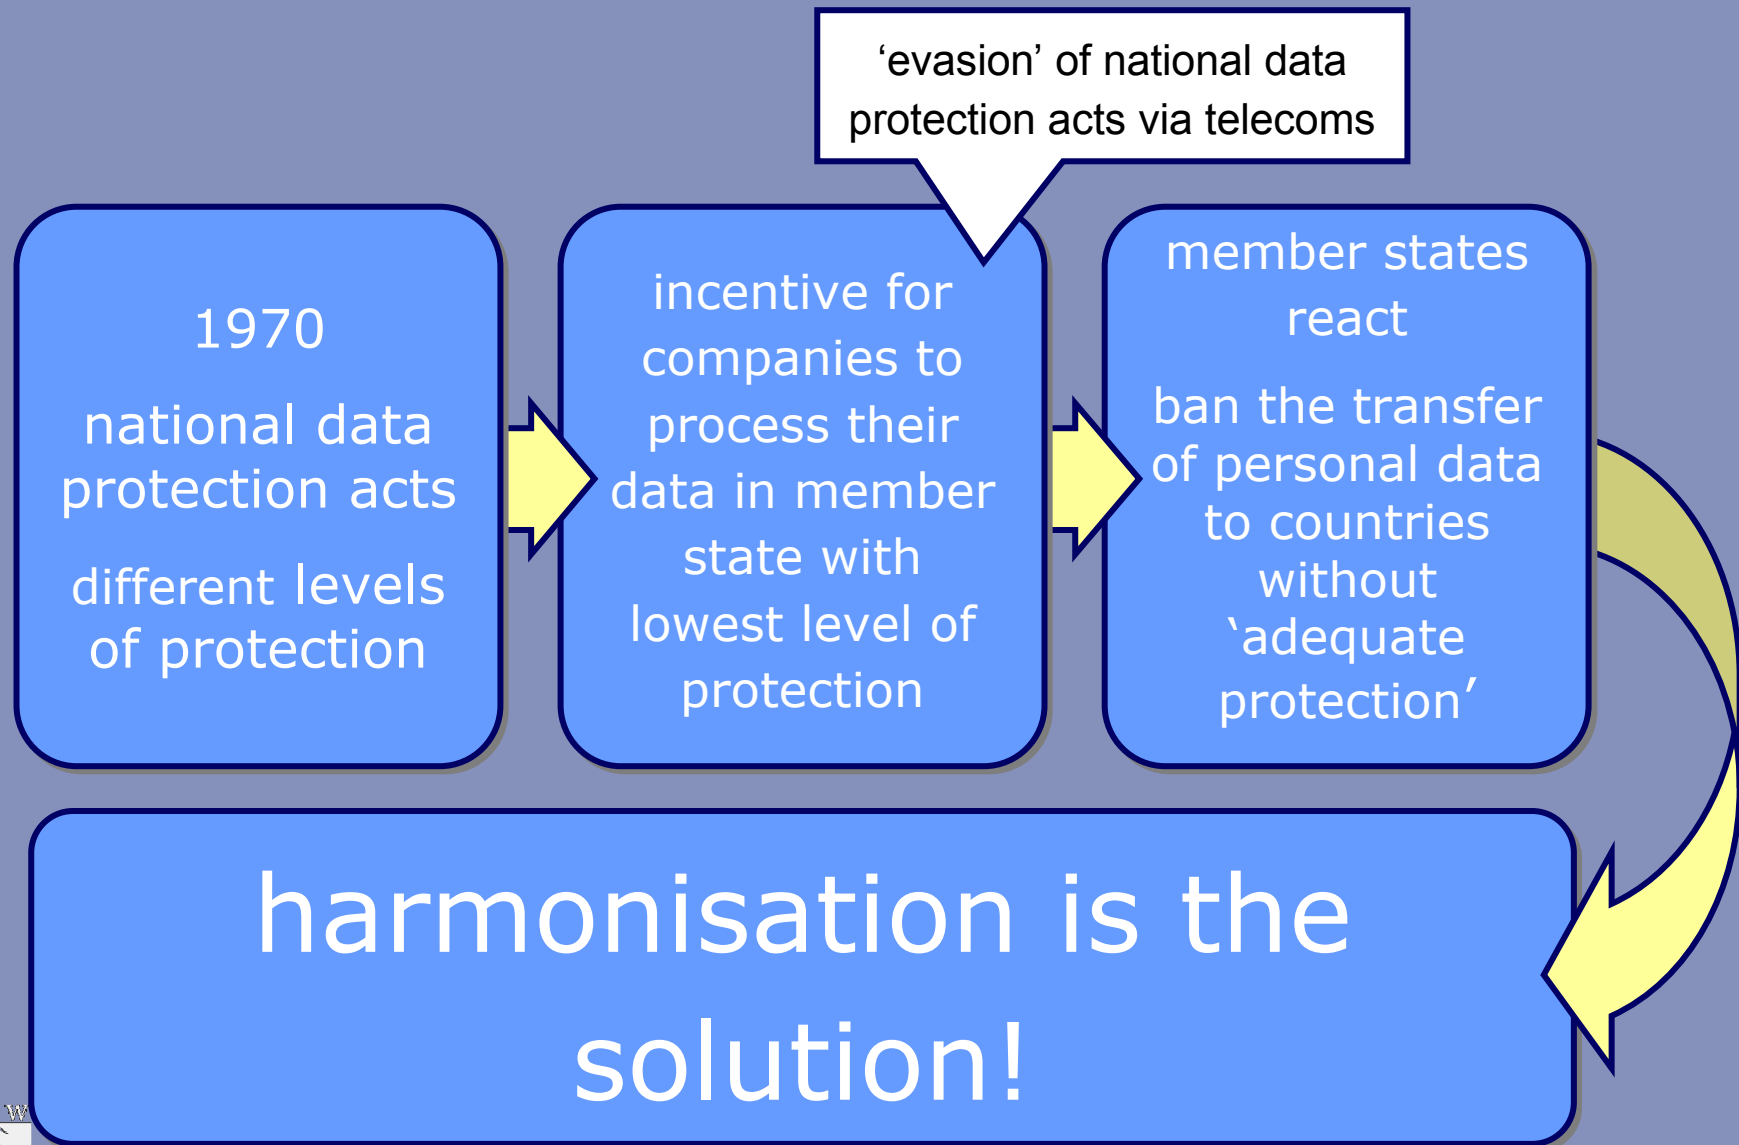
‘evasion’ of national data protection acts via telecoms

1970

national data protection acts

different levels of protection

incentive for companies to process their data in member state with lowest level of protection

member states react

ban the transfer of personal data to countries without ‘adequate protection’

harmonisation is the solution!